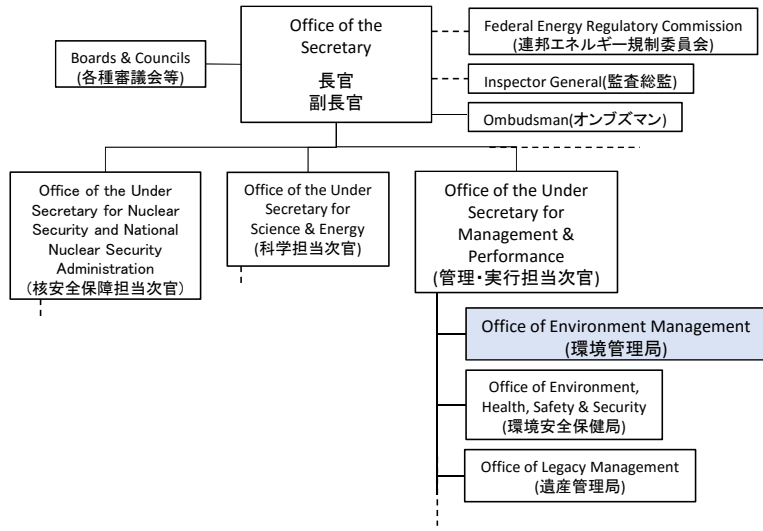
Office of the Secretary
長官
副長官

Boards & Councils
(各種審議会等)

Federal Energy Regulatory Commission
(連邦エネルギー規制委員会)

Inspector General(監査総監)

Ombudsman(オンブズマン)

Office of the Under Secretary for Nuclear Security and National Nuclear Security Administration
(核安全保障担当次官)

Office of the Under Secretary for Science & Energy
(科学担当次官)

Office of the Under Secretary for Management & Performance
(管理・実行担当次官)

Office of Environment Management
(環境管理局)

Office of Environment, Health, Safety & Security
(環境安全保健局)

Office of Legacy Management
(遺産管理局)